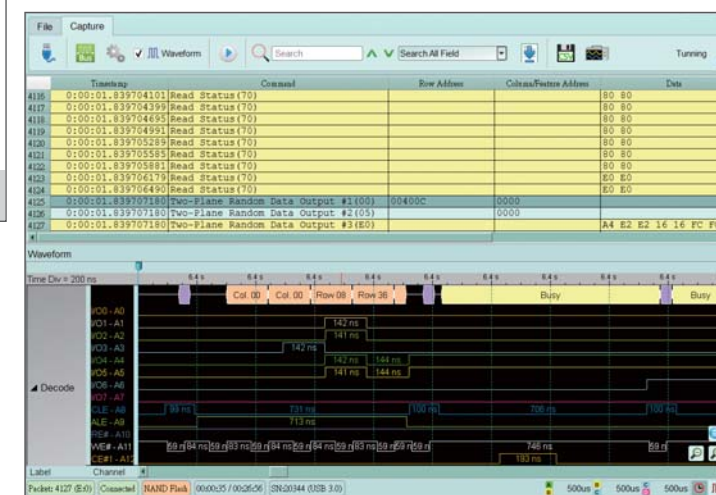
File Capture

Waveform Search Search All Field Tunning

| | Timestamp | Command | Row Address | Column/Feature Address | Data |
|---|---|---|---|---|---|
| 4116 | 0:00:01.839704101 | Read Status(70) | | | 80 80 |
| 4117 | 0:00:01.839704399 | Read Status(70) | | | 80 80 |
| 4118 | 0:00:01.839704695 | Read Status(70) | | | 80 80 |
| 4119 | 0:00:01.839704991 | Read Status(70) | | | 80 80 |
| 4120 | 0:00:01.839705289 | Read Status(70) | | | 80 80 |
| 4121 | 0:00:01.839705585 | Read Status(70) | | | 80 80 |
| 4122 | 0:00:01.839705881 | Read Status(70) | | | 80 80 |
| 4123 | 0:00:01.839706179 | Read Status(70) | | | E0 E0 |
| 4124 | 0:00:01.839706490 | Read Status(70) | | | E0 E0 |
| 4125 | 0:00:01.839707180 | Two-Plane Random Data Output #1(00) | 00400C | 0000 | |
| 4126 | 0:00:01.839707180 | Two-Plane Random Data Output #2(05) | | 0000 | |
| 4127 | 0:00:01.839707180 | Two-Plane Random Data Output #3(E0) | | | A4 E2 E2 16 16 FC F |

Waveform

Time Div = 200 ns

6.4 s 6.4 s 6.4 s 6.4 s 6.4 s 6.4 s 6.4 s 6.4 s 6.4 s

Col. 00 Col. 00 Row 08 Row 36 Busy Busy

Decode

I/O0 - A0
I/O1 - A1
I/O2 - A2
I/O3 - A3
I/O4 - A4
I/O5 - A5
I/O6 - A6
I/O7 - A7
CLE - A8
ALE - A9
RE# - A10
WE# - A11
CE# - A12

142 ns 141 ns 142 ns 142 ns 144 ns 141 ns 144 ns 99 ns 731 ns 100 ns 706 ns 100 ns 713 ns 59 ns 84 ns 59 ns 83 ns 59 ns 84 ns 59 ns 84 ns 59 ns 83 ns 59 ns 59 ns 746 ns 59 ns 193 ns

Label Channel

Packet: 4127 (E0) Connected NAND Flash 00:00:35 / 00:26:56 SN:20344 (USB 3.0) 500us 500us 500us